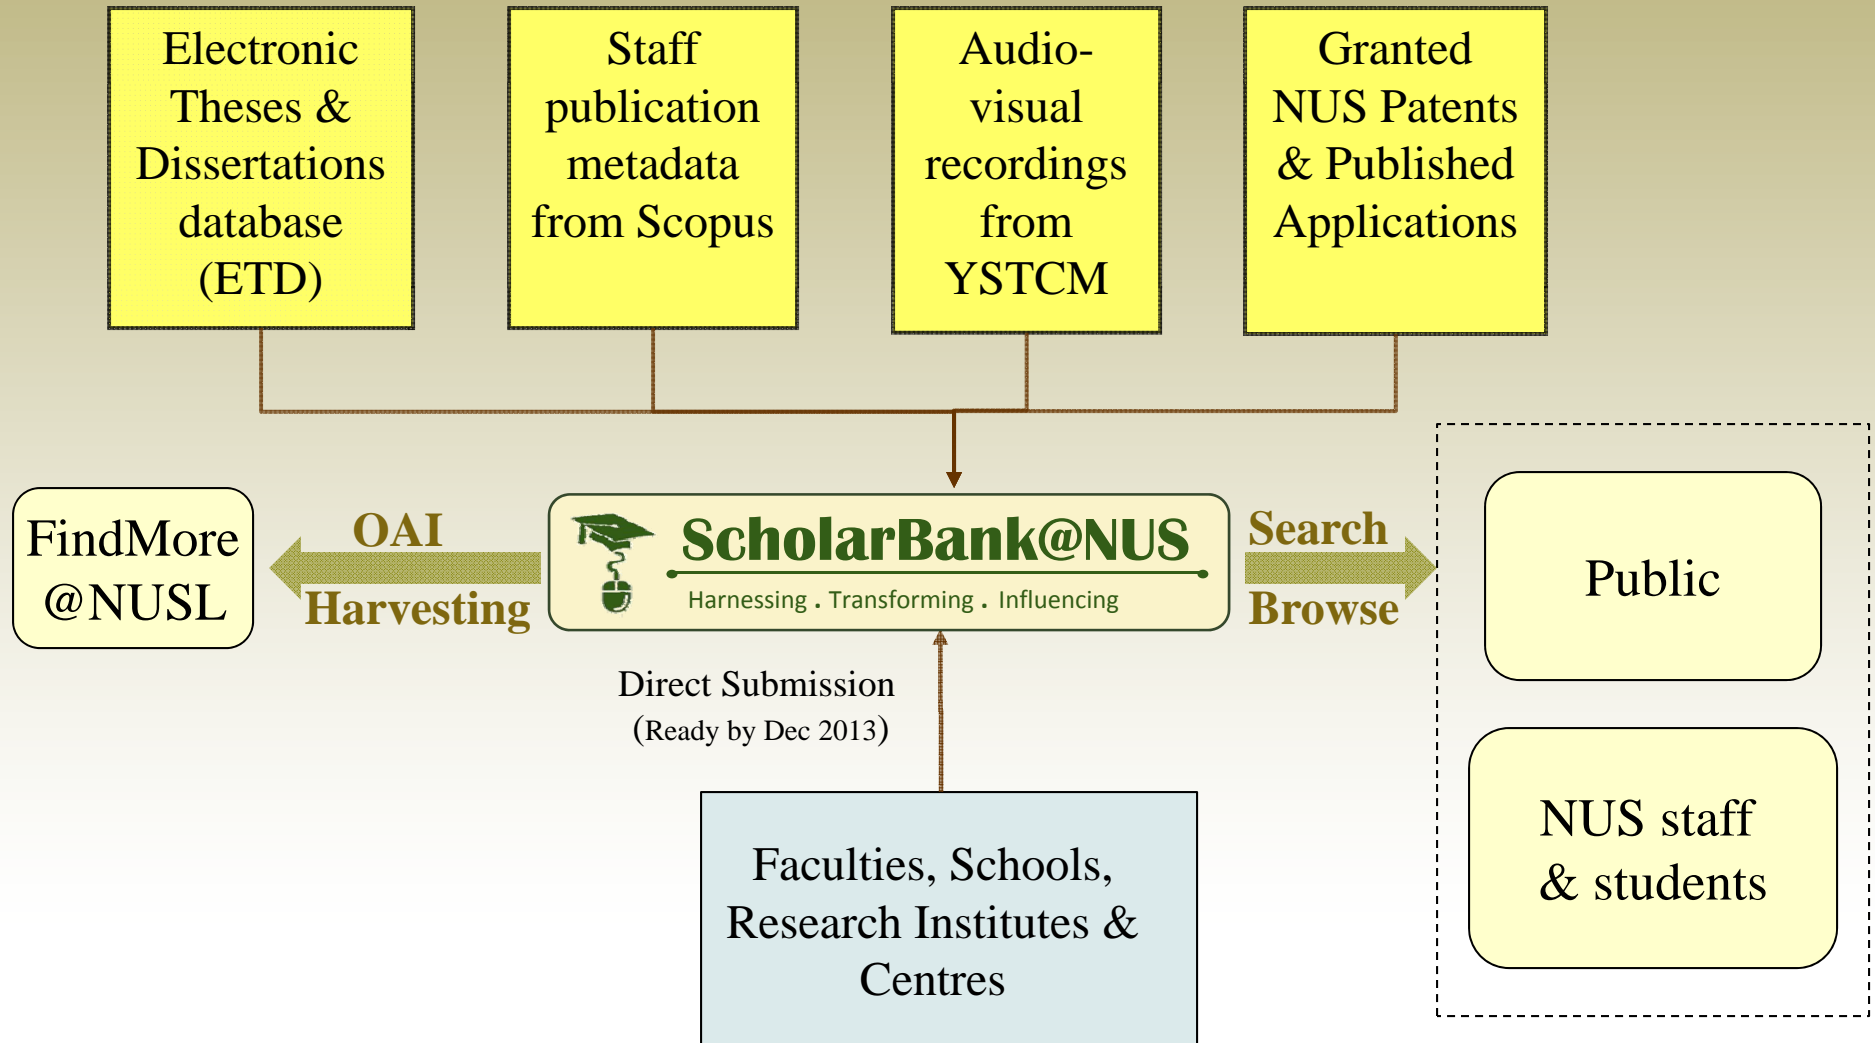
Electronic Theses & Dissertations database (ETD)

Staff publication metadata from Scopus

Audio-visual recordings from YSTCM

Granted NUS Patents & Published Applications

FindMore @NUSL

OAI

Harvesting

ScholarBank@NUS

Harnessing . Transforming . Influencing

Search

Browse

Public

NUS staff & students

Direct Submission
(Ready by Dec 2013)

Faculties, Schools, Research Institutes & Centres